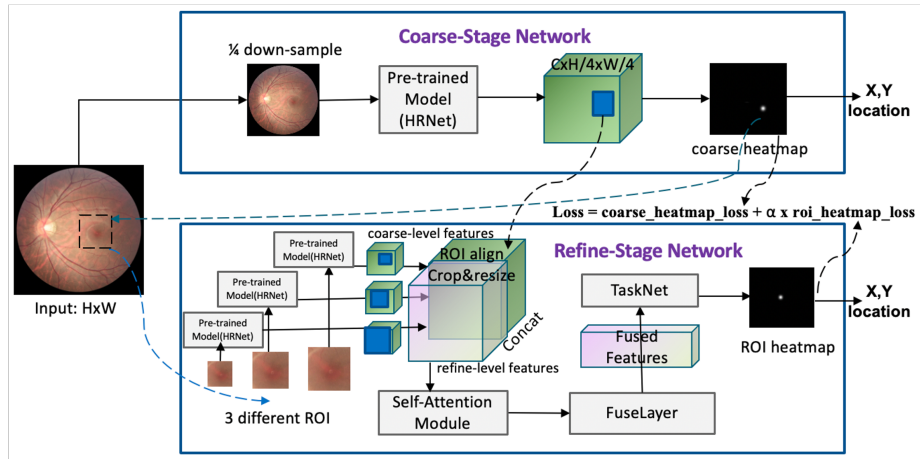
Coarse-Stage Network

¼ down-sample

Pre-trained Model (HRNet)

CxH/4xW/4

X,Y location

coarse/heatmap

Loss = coarse_heatmap_loss + α x roi_heatmap_loss

Refine-Stage Network

coarse-level features

ROI align

Crop&resize

Pre-trained Model(HRNet)

Pre-trained Model(HRNet)

Pre-trained Model(HRNet)

Concat

TaskNet

Fused Features

X,Y location

ROI heatmap

Input: HxW

refine-level features

3 different ROI

Self-Attention Module

FuseLayer